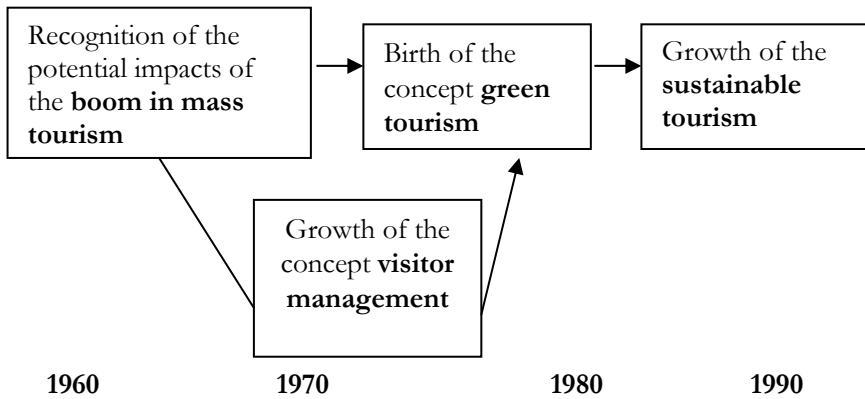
Recognition of the potential impacts of the **boom in mass tourism**

Birth of the concept **green tourism**

Growth of the **sustainable tourism**

Growth of the concept **visitor management**

1960

1970

1980

1990